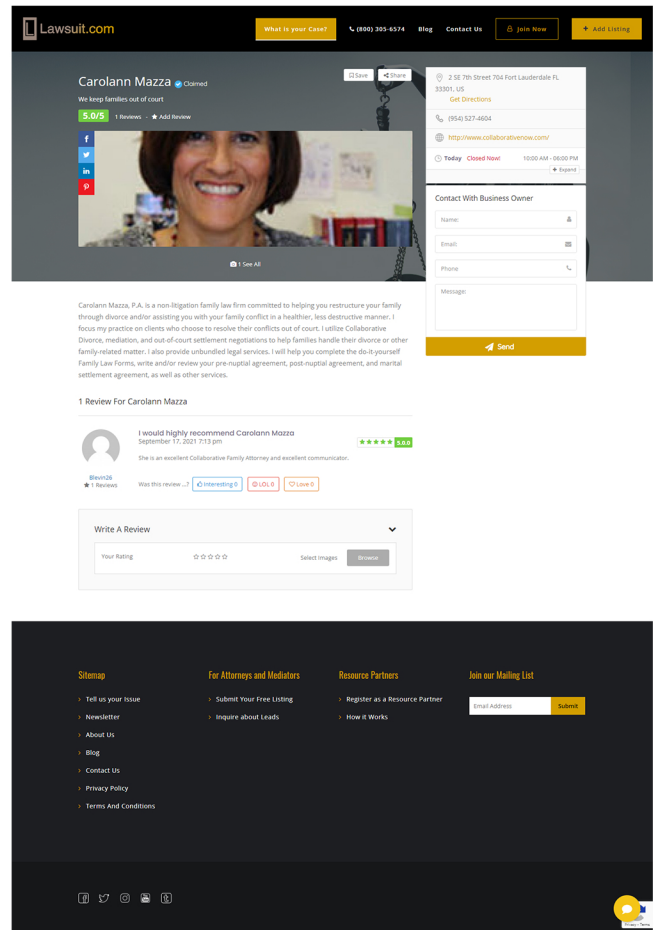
Lawsuit.com

What is your Case? (800) 305-6574 Blog Contact Us Join Now + Add Listing

Carolann Mazza Claimed

We keep families out of court

5.0/5 1 Reviews ★ Add Review

Save Share

1 See All

2 SE 7th Street 704 Fort Lauderdale FL 33301, US

Get Directions

(954) 527-4604

http://www.collaborativenow.com/

Today Closed Now! 10:00 AM - 06:00 PM

+ Expand

Contact With Business Owner

Name:

Email:

Phone

Message:

Send

Carolann Mazza, P.A. is a non-litigation family law firm committed to helping you restructure your family through divorce and/or assisting you with your family conflict in a healthier, less destructive manner. I focus my practice on clients who choose to resolve their conflicts out of court. I utilize Collaborative Divorce, mediation, and out-of-court settlement negotiations to help families handle their divorce or other family-related matter. I also provide unbundled legal services. I will help you complete the do-it-yourself Family Law Forms, write and/or review your pre-nuptial agreement, post-nuptial agreement, and marital settlement agreement, as well as other services.

1 Review For Carolann Mazza

I would highly recommend Carolann Mazza

September 17, 2021 7:13 pm

5.0.0

She is an excellent Collaborative Family Attorney and excellent communicator.

Blevin26

★ 1 Reviews

Was this review ...? Interesting 0 LOL 0 Love 0

Write A Review

Your Rating

Select Images Browse

Sitemap

Tell us your Issue

Newsletter

About Us

Blog

Contact Us

Privacy Policy

Terms And Conditions

For Attorneys and Mediators

Submit Your Free Listing

Inquire about Leads

Resource Partners

Register as a Resource Partner

How it Works

Join our Mailing List

Email Address Submit

Privacy - Terms